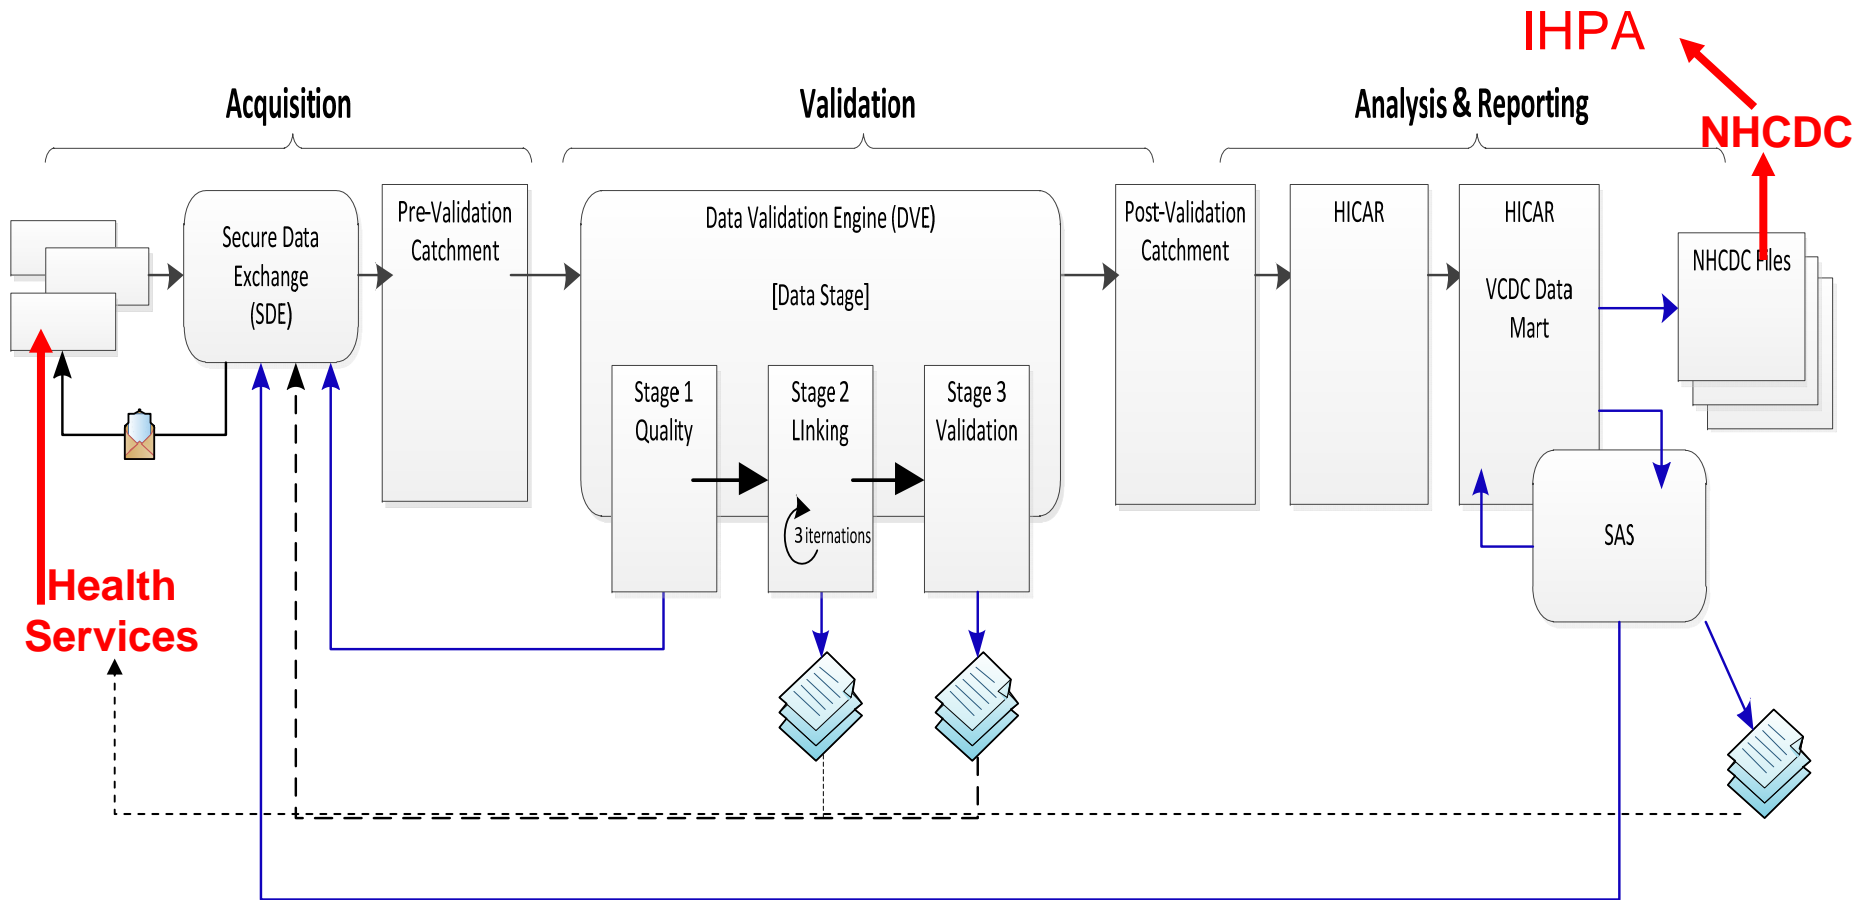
IHPA

Acquisition

Validation

Analysis & Reporting

NHCDC

Secure Data Exchange (SDE)

Pre-Validation Catchment

Data Validation Engine (DVE)

[Data Stage]

Stage 1 Quality

Stage 2 LInking

3 iternations

Stage 3 Validation

Post-Validation Catchment

HICAR

HICAR

VCDC Data Mart

NHCDC Files

SAS

Health Services